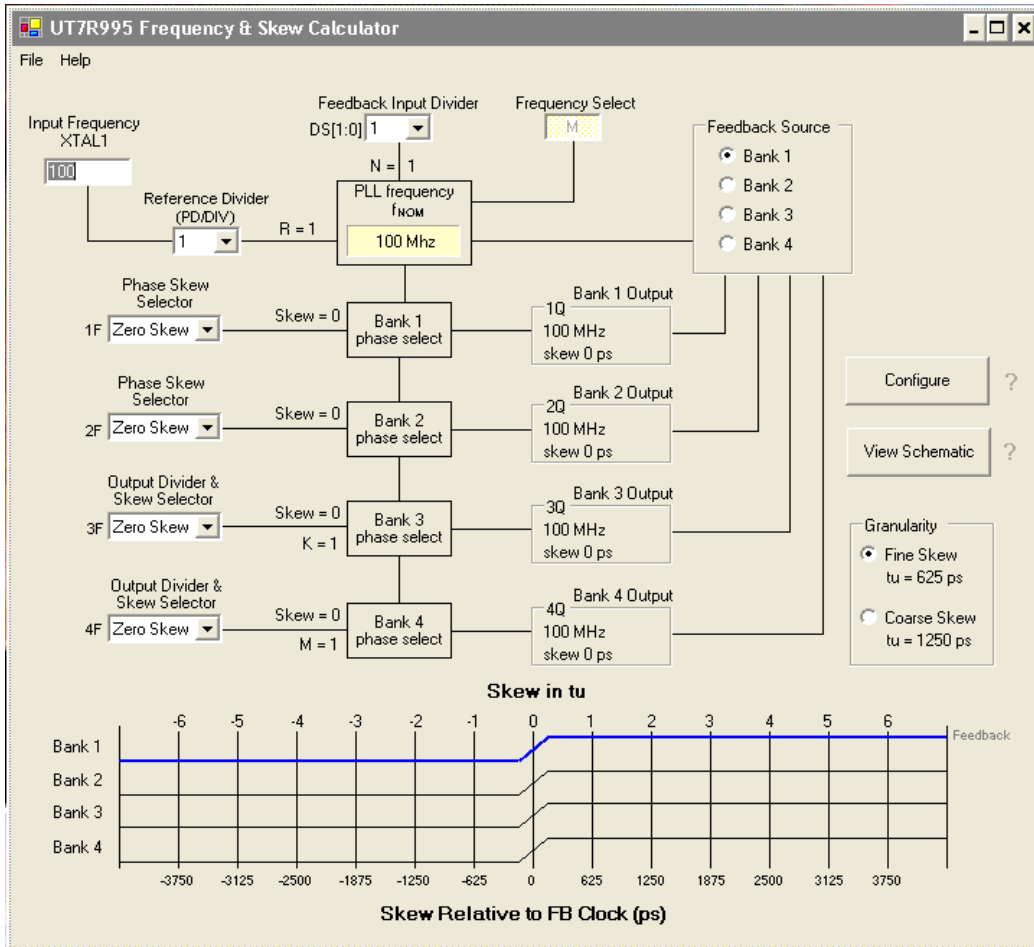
UT7R995 Frequency & Skew Calculator

File Help

Input Frequency XTAL1
100

Feedback Input Divider
DS[1:0] 1

Frequency Select
M

N = 1

Reference Divider (PD/DIV)
1

R = 1

PLL frequency $f_{NOM}$
100 Mhz

Feedback Source
Bank 1
Bank 2
Bank 3
Bank 4

Phase Skew Selector
1F Zero Skew
Skew = 0
Bank 1 phase select
Bank 1 Output
1Q
100 MHz
skew 0 ps

Phase Skew Selector
2F Zero Skew
Skew = 0
Bank 2 phase select
Bank 2 Output
2Q
100 MHz
skew 0 ps

Output Divider & Skew Selector
3F Zero Skew
Skew = 0
K = 1
Bank 3 phase select
Bank 3 Output
3Q
100 MHz
skew 0 ps

Output Divider & Skew Selector
4F Zero Skew
Skew = 0
M = 1
Bank 4 phase select
Bank 4 Output
4Q
100 MHz
skew 0 ps

Configure ?

View Schematic ?

Granularity
Fine Skew
tu = 625 ps
Coarse Skew
tu = 1250 ps

Skew in tu
-6 -5 -4 -3 -2 -1 0 1 2 3 4 5 6
Bank 1
Bank 2
Bank 3
Bank 4
Feedback
-3750 -3125 -2500 -1875 -1250 -625 0 625 1250 1875 2500 3125 3750
Skew Relative to FB Clock (ps)